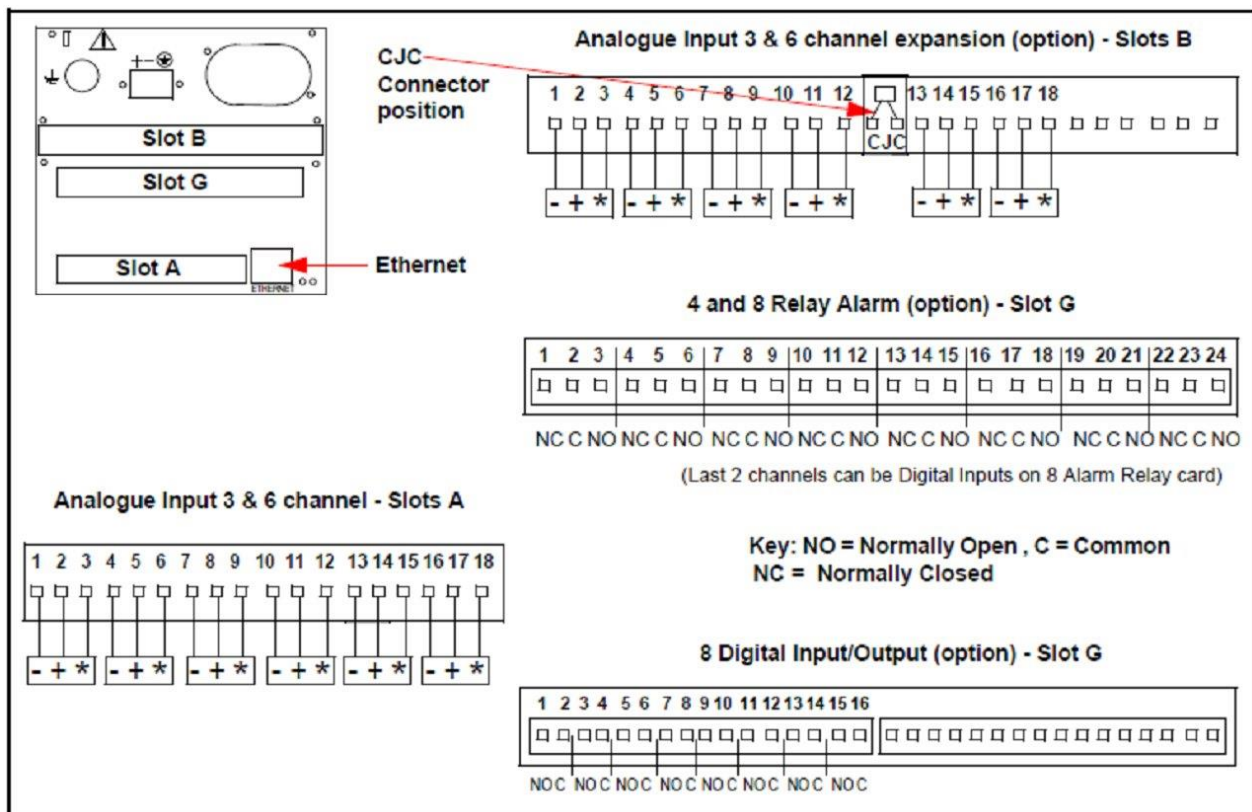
Slot B

Slot G

Slot A

ETHERNET

Ethernet

CJC Connector position

Analogue Input 3 & 6 channel expansion (option) - Slots B

1 2 3 4 5 6 7 8 9 10 11 12 13 14 15 16 17 18

CJC

- + * - + * - + * - + * - + * - + *

4 and 8 Relay Alarm (option) - Slot G

1 2 3 4 5 6 7 8 9 10 11 12 13 14 15 16 17 18 19 20 21 22 23 24

NC C NO NC C NO NC C NO NC C NO NC C NO NC C NO NC C NO NC C NO

(Last 2 channels can be Digital Inputs on 8 Alarm Relay card)

Analogue Input 3 & 6 channel - Slots A

1 2 3 4 5 6 7 8 9 10 11 12 13 14 15 16 17 18

- + * - + * - + * - + * - + * - + *

Key: NO = Normally Open , C = Common
NC = Normally Closed

8 Digital Input/Output (option) - Slot G

1 2 3 4 5 6 7 8 9 10 11 12 13 14 15 16

NO C NO C NO C NO C NO C NO C NO C NO C